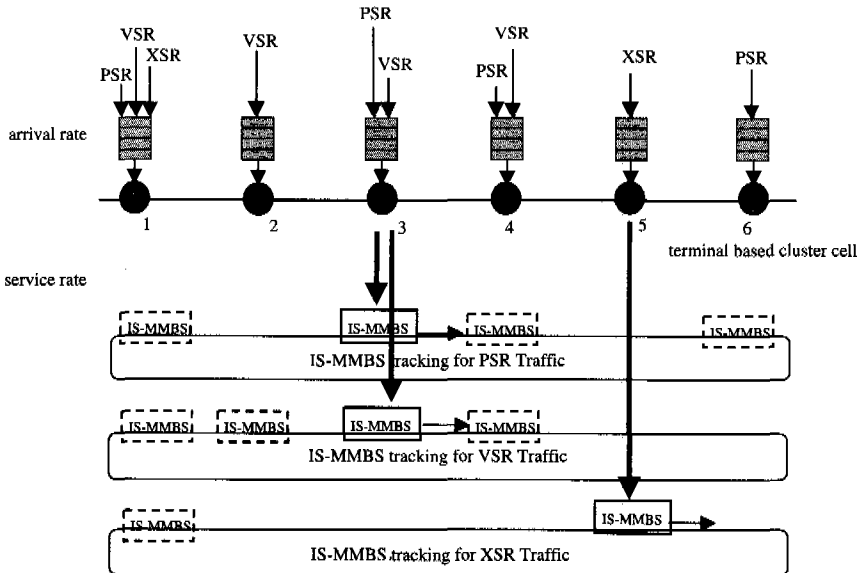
VSR
XSR
PSR
VSR
PSR
VSR
VSR
PSR
XSR
PSR

arrival rate

1
2
3
4
5
6
terminal based cluster cell

service rate

IS-MMBS
IS-MMBS
IS-MMBS
IS-MMBS
IS-MMBS tracking for PSR Traffic

IS-MMBS
IS-MMBS
IS-MMBS
IS-MMBS
IS-MMBS tracking for VSR Traffic

IS-MMBS
IS-MMBS
IS-MMBS tracking for XSR Traffic